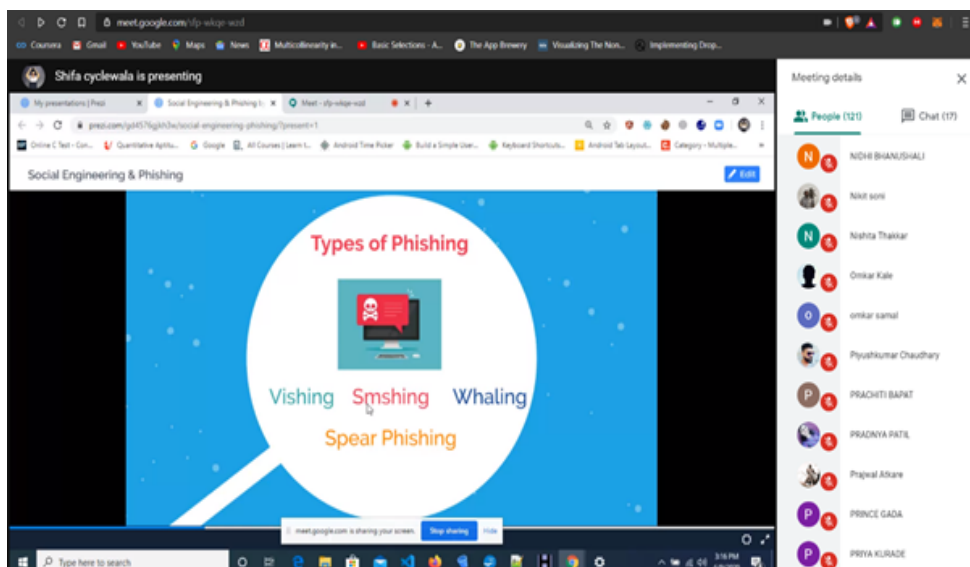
meet.google.com/vfp-wkqe-wzd

Coursera Gmail YouTube Maps News Multicollinearity in... Basic Selections - A... The App Brewery Visualizing The Non... Implementing Drop...

Shifa cyclewala is presenting

My presentations | Prezi
Social Engineering & Phishing
Meet - vfp-wkqe-wzd

prezi.com/gd4576gkh3e/social-engineering-phishing/?present=1

Online C Test - Con... Quantitative Aptitu... Google All Courses | Learn t... Android Time Picker Build a Simple User... Keyboard Shortcuts... Android Tab Layout... Category - Multiple...

Social Engineering & Phishing

Edit

Types of Phishing

Vishing Smshing Whaling

Spear Phishing

meet.google.com is sharing your screen. Stop sharing Hide

Type here to search

3:16 PM

Meeting details

People (121)

Chat (17)

NIDHI BHANUSHALI

Nikit soni

Nishita Thakkar

Omkar Kale

omkar samal

Piyushkumar Chaudhary

PRACHITI BAPAT

PRADNYA PATIL

Prajwal Atkare

PRINCE GADA

PRIYA KURADE